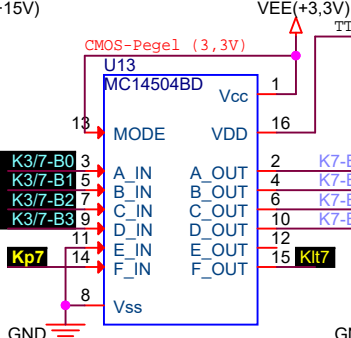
-15V)
VEE(+3,3V)
TT
CMOS-Pegel (3,3V)
U13
MC14504BD
Vcc
1
13
MODE
VDD
16
K3/7-B0
3
A_IN
A_OUT
2
K7-E
K3/7-B1
5
B_IN
B_OUT
4
K7-E
K3/7-B2
7
C_IN
C_OUT
6
K7-E
K3/7-B3
9
D_IN
D_OUT
10
K7-E
11
E_IN
E_OUT
12
Kp7
14
F_IN
F_OUT
15
Klt7
8
Vss
GND
GN